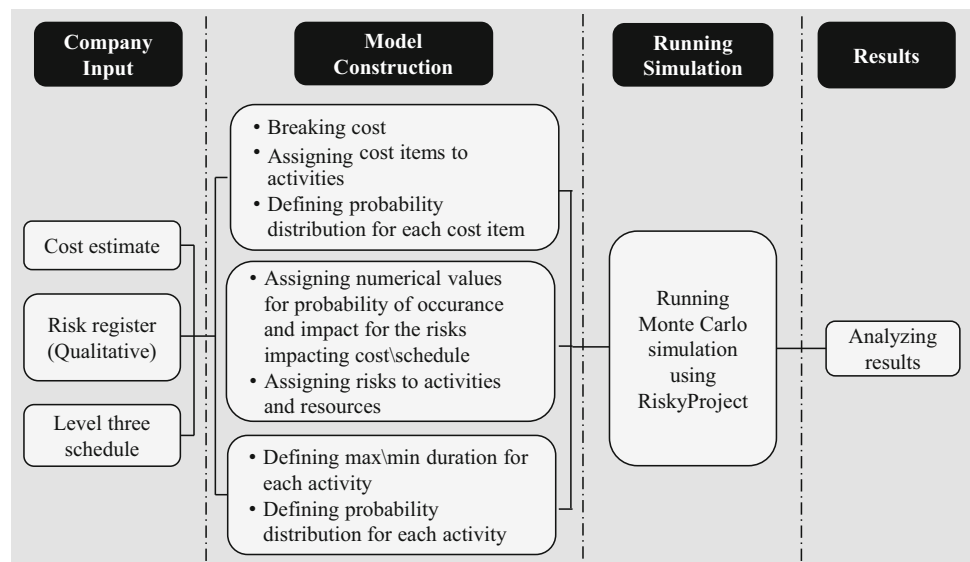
Company Input

Model Construction

Running Simulation

Results

Cost estimate

Risk register (Qualitative)

Level three schedule

• Breaking cost
• Assigning cost items to activities
• Defining probability distribution for each cost item

• Assigning numerical values for probability of occurance and impact for the risks impacting cost\schedule
• Assigning risks to activities and resources

• Defining max\min duration for each activity
• Defining probability distribution for each activity

Running Monte Carlo simulation using RiskyProject

Analyzing results